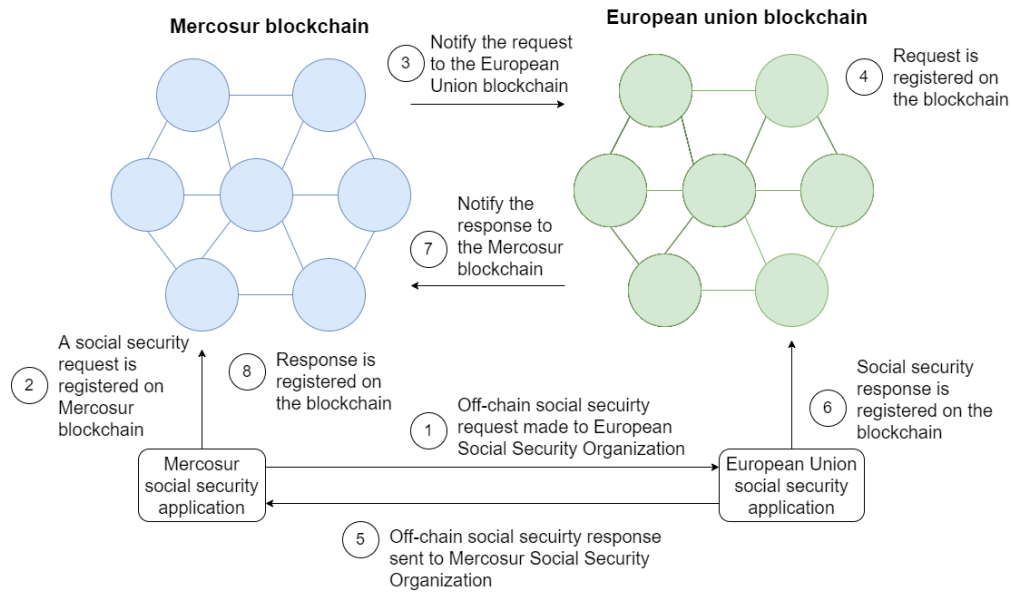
Mercosur blockchain

European union blockchain

3 Notify the request to the European Union blockchain

4 Request is registered on the blockchain

7 Notify the response to the Mercosur blockchain

2 A social security request is registered on Mercosur blockchain

8 Response is registered on the blockchain

6 Social security response is registered on the blockchain

1 Off-chain social secuirty request made to European Social Security Organization

Mercosur social security application

European Union social security application

5 Off-chain social secuirty response sent to Mercosur Social Security Organization